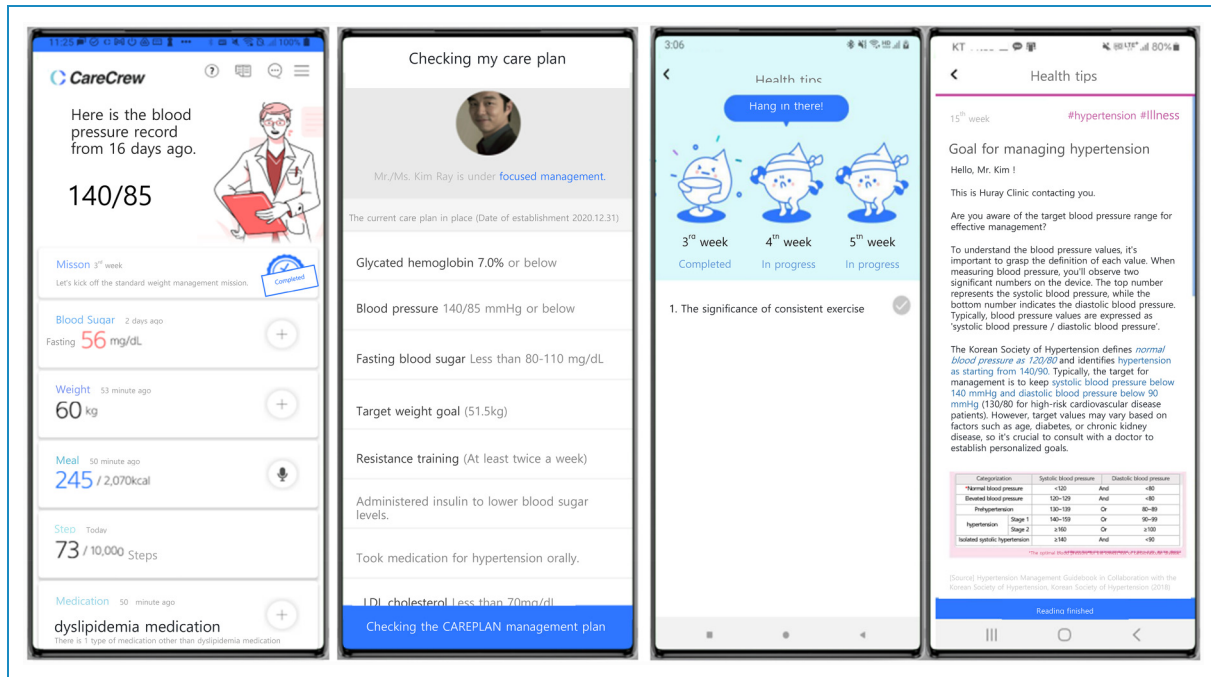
11:25 100%

CareCrew

Here is the blood pressure record from 16 days ago.

140/85

Misson 3rd week
Let's kick off the standard weight management mission.
Completed

Blood Sugar 2 days ago
Fasting 56 mg/dL

Weight 53 minute ago
60 kg

Meal 50 minute ago
245 / 2,070kcal

Step Today
73 / 10,000 Steps

Medication 50 minute ago
dyslipidemia medication
There is 1 type of medication other than dyslipidemia medication

Checking my care plan

Mr./Ms. Kim Ray is under focused management.

The current care plan in place (Date of establishment 2020.12.31)

Glycated hemoglobin 7.0% or below

Blood pressure 140/85 mmHg or below

Fasting blood sugar Less than 80-110 mg/dL

Target weight goal (51.5kg)

Resistance training (At least twice a week)

Administered insulin to lower blood sugar levels.

Took medication for hypertension orally.

LDL cholesterol Less than 70mg/dL

Checking the CAREPLAN management plan

3:06

Health tips

Hang in there!

3rd week
Completed

4th week
In progress

5th week
In progress

1. The significance of consistent exercise

KT 80%

Health tips

15th week

#hypertension #Illness

Goal for managing hypertension

Hello, Mr. Kim !

This is Huray Clinic contacting you.

Are you aware of the target blood pressure range for effective management?

To understand the blood pressure values, it's important to grasp the definition of each value. When measuring blood pressure, you'll observe two significant numbers on the device. The top number represents the systolic blood pressure, while the bottom number indicates the diastolic blood pressure. Typically, blood pressure values are expressed as 'systolic blood pressure / diastolic blood pressure'.

The Korean Society of Hypertension defines normal blood pressure as 120/80 and identifies hypertension as starting from 140/90. Typically, the target for management is to keep systolic blood pressure below 140 mmHg and diastolic blood pressure below 90 mmHg (130/80 for high-risk cardiovascular disease patients). However, target values may vary based on factors such as age, diabetes, or chronic kidney disease, so it's crucial to consult with a doctor to establish personalized goals.

| Categorization | | Systolic blood pressure | | Diastolic blood pressure |
|---|---|---|---|---|
| *Normal blood pressure | | <120 | And | <80 |
| Elevated blood pressure | | 120~129 | And | <80 |
| Prehypertension | | 130~139 | Or | 80~89 |
| hypertension | Stage 1 | 140~159 | Or | 90~99 |
| | Stage 2 | ≥160 | Or | ≥100 |
| Isolated systolic hypertension | | ≥140 | And | <90 |

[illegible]

[Source] Hypertension Management Guidebook in Collaboration with the Korean Society of Hypertension, Korean Society of Hypertension (2018)

Reading finished